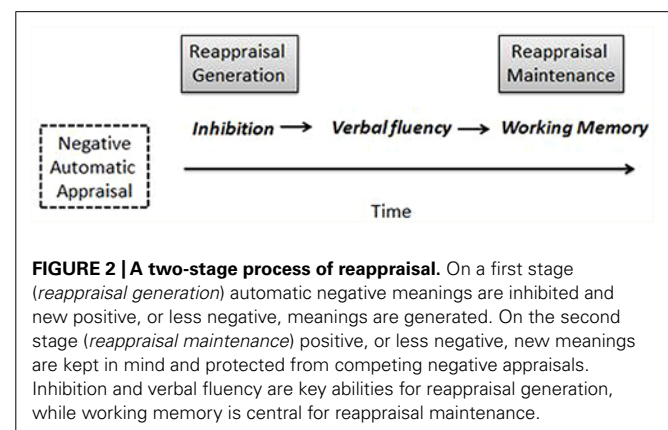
Reappraisal Generation

Reappraisal Maintenance

Negative Automatic Appraisal

Inhibition ⟶ Verbal fluency ⟶ Working Memory

Time

**FIGURE 2 | A two-stage process of reappraisal.** On a first stage (*reappraisal generation*) automatic negative meanings are inhibited and new positive, or less negative, meanings are generated. On the second stage (*reappraisal maintenance*) positive, or less negative, new meanings are kept in mind and protected from competing negative appraisals. Inhibition and verbal fluency are key abilities for reappraisal generation, while working memory is central for reappraisal maintenance.